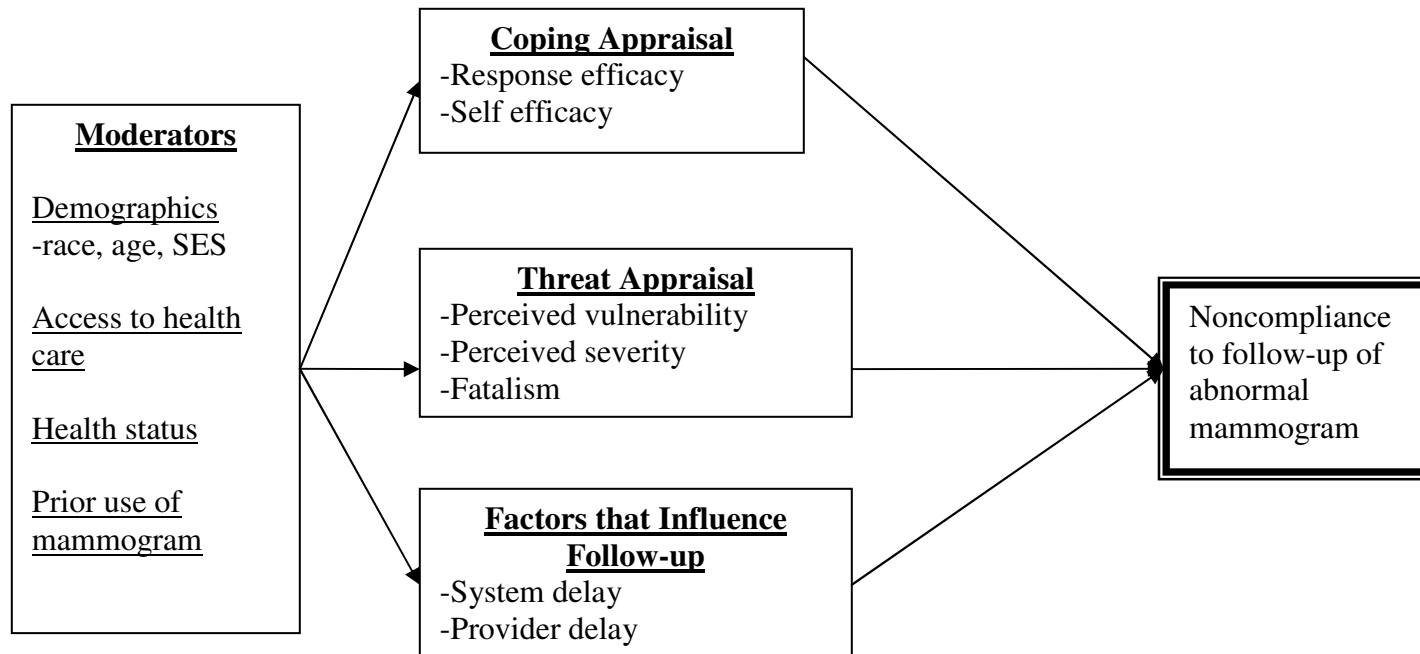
Moderators

Demographics
-race, age, SES

Access to health care

Health status

Prior use of mammogram

Coping Appraisal
-Response efficacy
-Self efficacy

Threat Appraisal
-Perceived vulnerability
-Perceived severity
-Fatalism

Factors that Influence Follow-up
-System delay
-Provider delay

Noncompliance to follow-up of abnormal mammogram